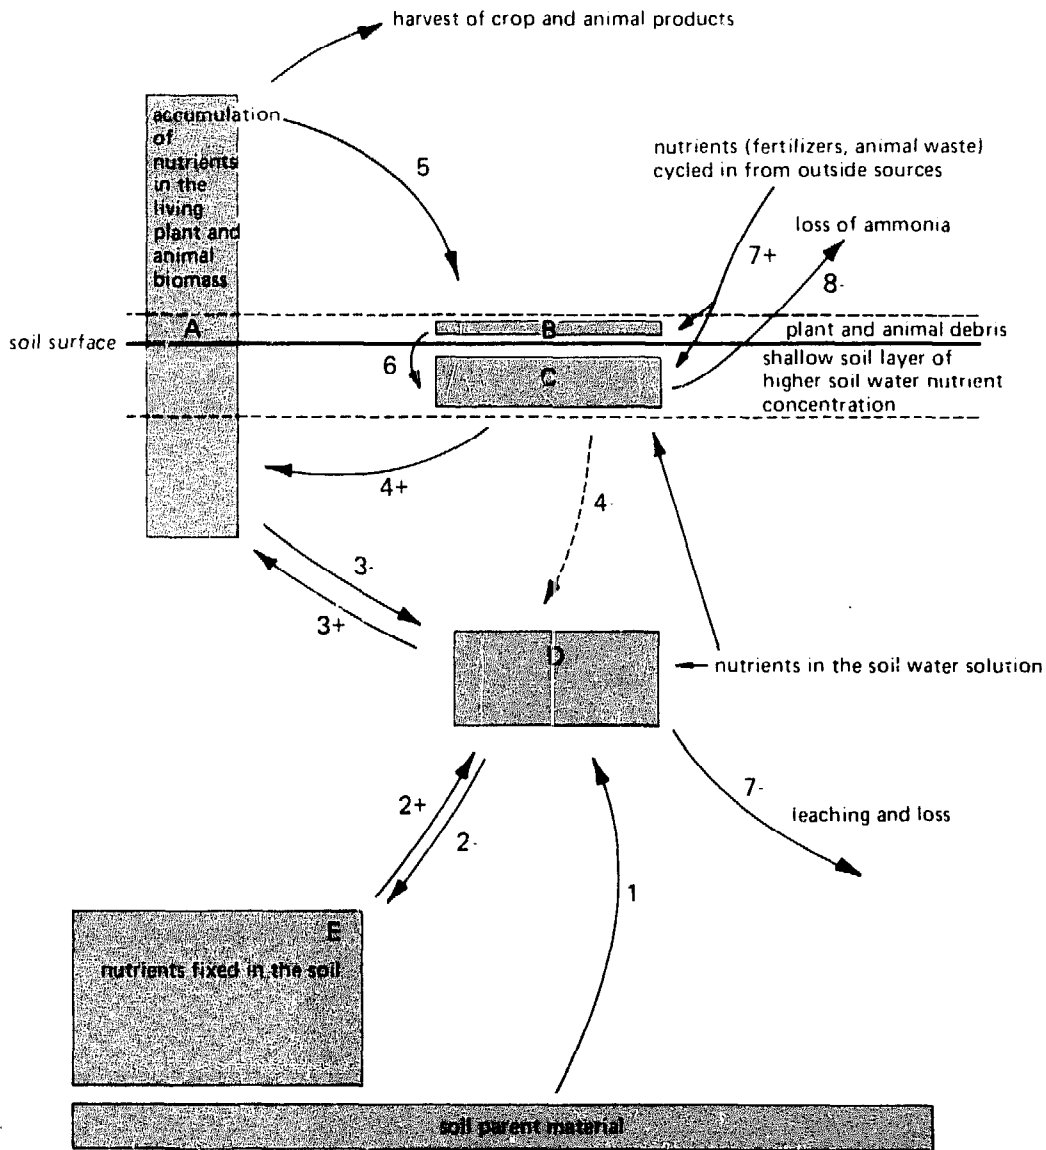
harvest of crop and animal products

accumulation of nutrients in the living plant and animal biomass

5

nutrients (fertilizers, animal waste) cycled in from outside sources

loss of ammonia

7+

8-

A

B

plant and animal debris

soil surface

6

C

shallow soil layer of higher soil water nutrient concentration

4+

4-

3-

3+

D

nutrients in the soil water solution

2+

2-

7-

leaching and loss

1

E

nutrients fixed in the soil

soil parent material